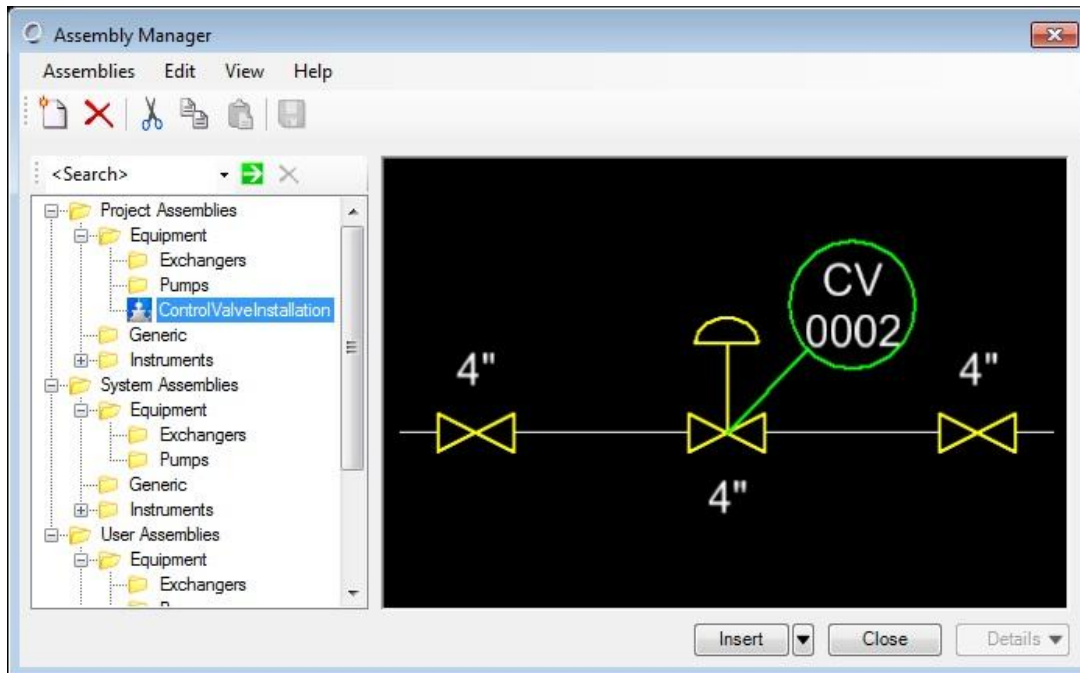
Assembly Manager

Assemblies Edit View Help

<Search>

Project Assemblies
Equipment
Exchangers
Pumps
ControlValveInstallation
Generic
Instruments
System Assemblies
Equipment
Exchangers
Pumps
Generic
Instruments
User Assemblies
Equipment
Exchangers

CV
0002

4"

4"

4"

Insert

Close

Details